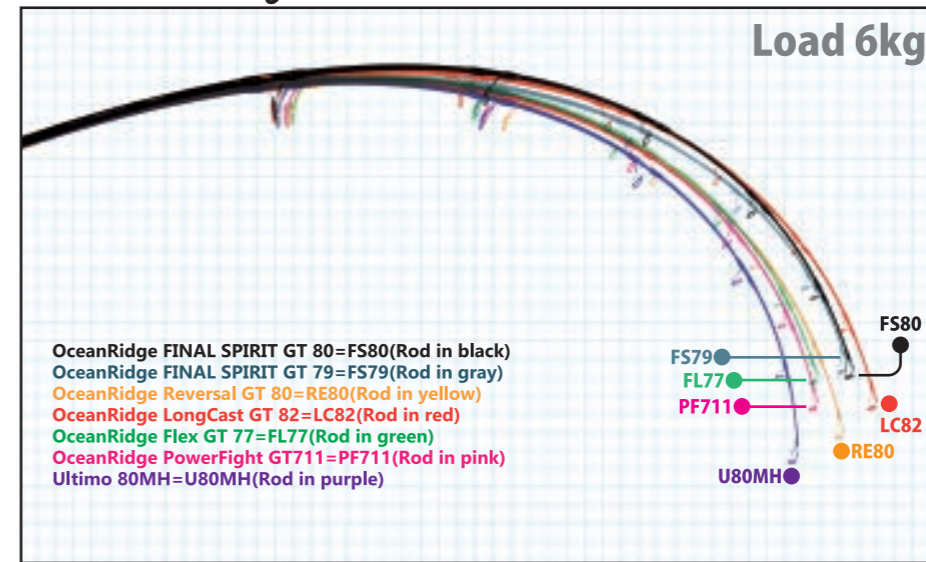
Load 6kg

OceanRidge FINAL SPIRIT GT 80=FS80(Rod in black)
OceanRidge FINAL SPIRIT GT 79=FS79(Rod in gray)
OceanRidge Reversal GT 80=RE80(Rod in yellow)
OceanRidge LongCast GT 82=LC82(Rod in red)
OceanRidge Flex GT 77=FL77(Rod in green)
OceanRidge PowerFight GT711=PF711(Rod in pink)
Ultimo 80MH=U80MH(Rod in purple)

FS80
FS79
FL77
PF711
LC82
RE80
U80MH